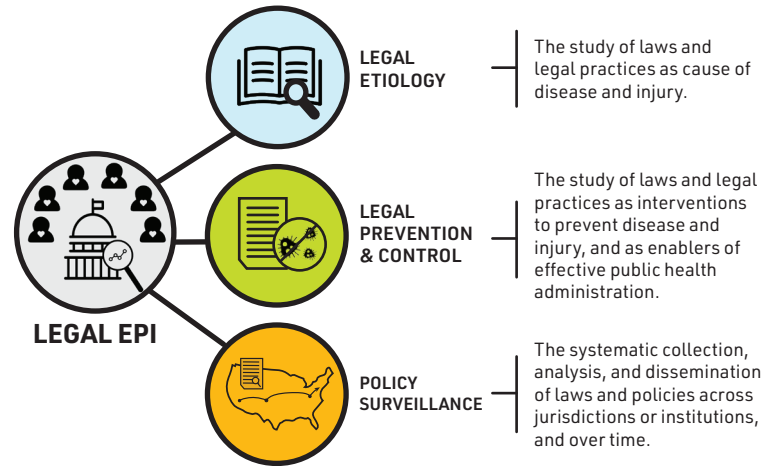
LEGAL EPI

LEGAL ETIOLOGY

The study of laws and legal practices as cause of disease and injury.

LEGAL PREVENTION & CONTROL

The study of laws and legal practices as interventions to prevent disease and injury, and as enablers of effective public health administration.

POLICY SURVEILLANCE

The systematic collection, analysis, and dissemination of laws and policies across jurisdictions or institutions, and over time.